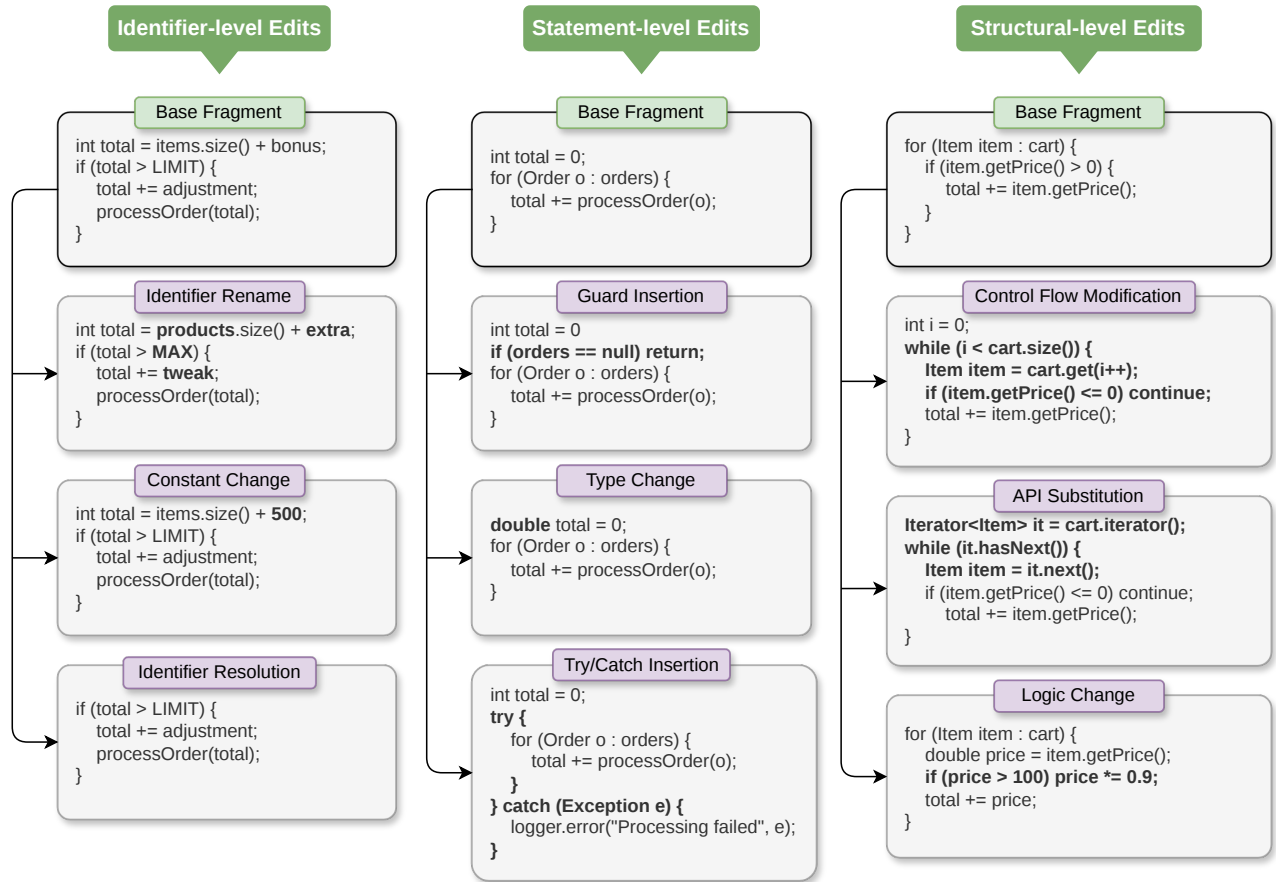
Identifier-level Edits

Base Fragment

int total = items.size() + bonus;
if (total > LIMIT) {
total += adjustment;
processOrder(total);
}

Identifier Rename

int total = **products**.size() + **extra**;
if (total > **MAX**) {
total += **tweak**;
processOrder(total);
}

Constant Change

int total = items.size() + **500**;
if (total > LIMIT) {
total += adjustment;
processOrder(total);
}

Identifier Resolution

if (total > LIMIT) {
total += adjustment;
processOrder(total);
}

Statement-level Edits

Base Fragment

int total = 0;
for (Order o : orders) {
total += processOrder(o);
}

Guard Insertion

int total = 0
**if (orders == null) return;**
for (Order o : orders) {
total += processOrder(o);
}

Type Change

**double** total = 0;
for (Order o : orders) {
total += processOrder(o);
}

Try/Catch Insertion

int total = 0;
**try {**
for (Order o : orders) {
total += processOrder(o);
**}**
**} catch (Exception e) {**
logger.error("Processing failed", e);
**}**

Structural-level Edits

Base Fragment

for (Item item : cart) {
if (item.getPrice() > 0) {
total += item.getPrice();
}
}

Control Flow Modification

int i = 0;
**while (i < cart.size()) {**
**Item item = cart.get(i++);**
**if (item.getPrice() <= 0) continue;**
total += item.getPrice();
}

API Substitution

**Iterator<Item> it = cart.iterator();**
**while (it.hasNext()) {**
**Item item = it.next();**
if (item.getPrice() <= 0) continue;
total += item.getPrice();
}

Logic Change

for (Item item : cart) {
double price = item.getPrice();
**if (price > 100) price *= 0.9;**
total += price;
}